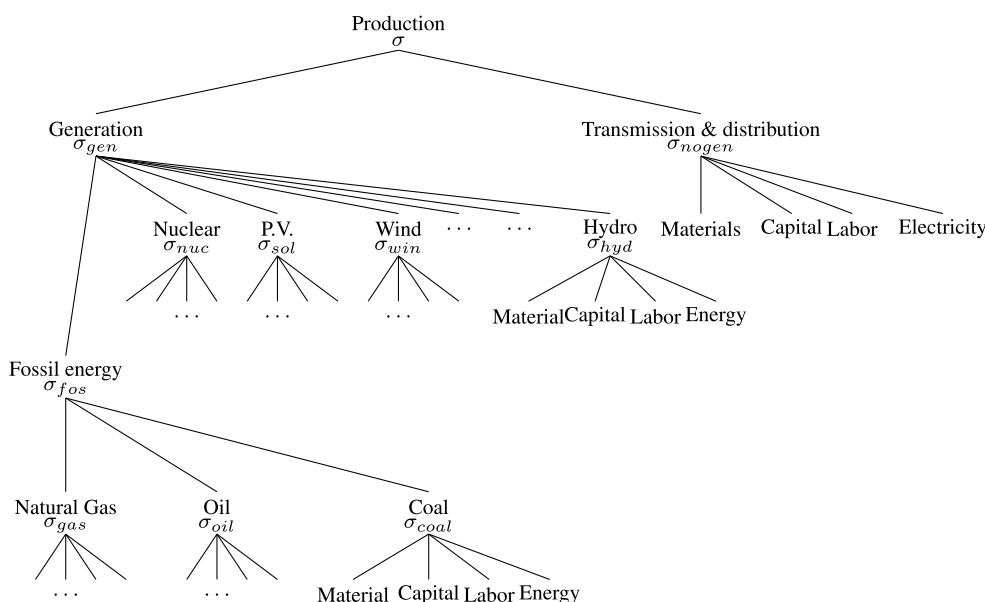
Production
$\sigma$

Generation
$\sigma_{gen}$

Transmission & distribution
$\sigma_{nogen}$

Nuclear
$\sigma_{nuc}$

P.V.
$\sigma_{sol}$

Wind
$\sigma_{win}$

$\cdots$ $\cdots$

Hydro
$\sigma_{hyd}$

Materials Capital Labor Electricity

$\cdots$ $\cdots$ $\cdots$

Material Capital Labor Energy

Fossil energy
$\sigma_{fos}$

Natural Gas
$\sigma_{gas}$

Oil
$\sigma_{oil}$

Coal
$\sigma_{coal}$

$\cdots$ $\cdots$

Material Capital Labor Energy